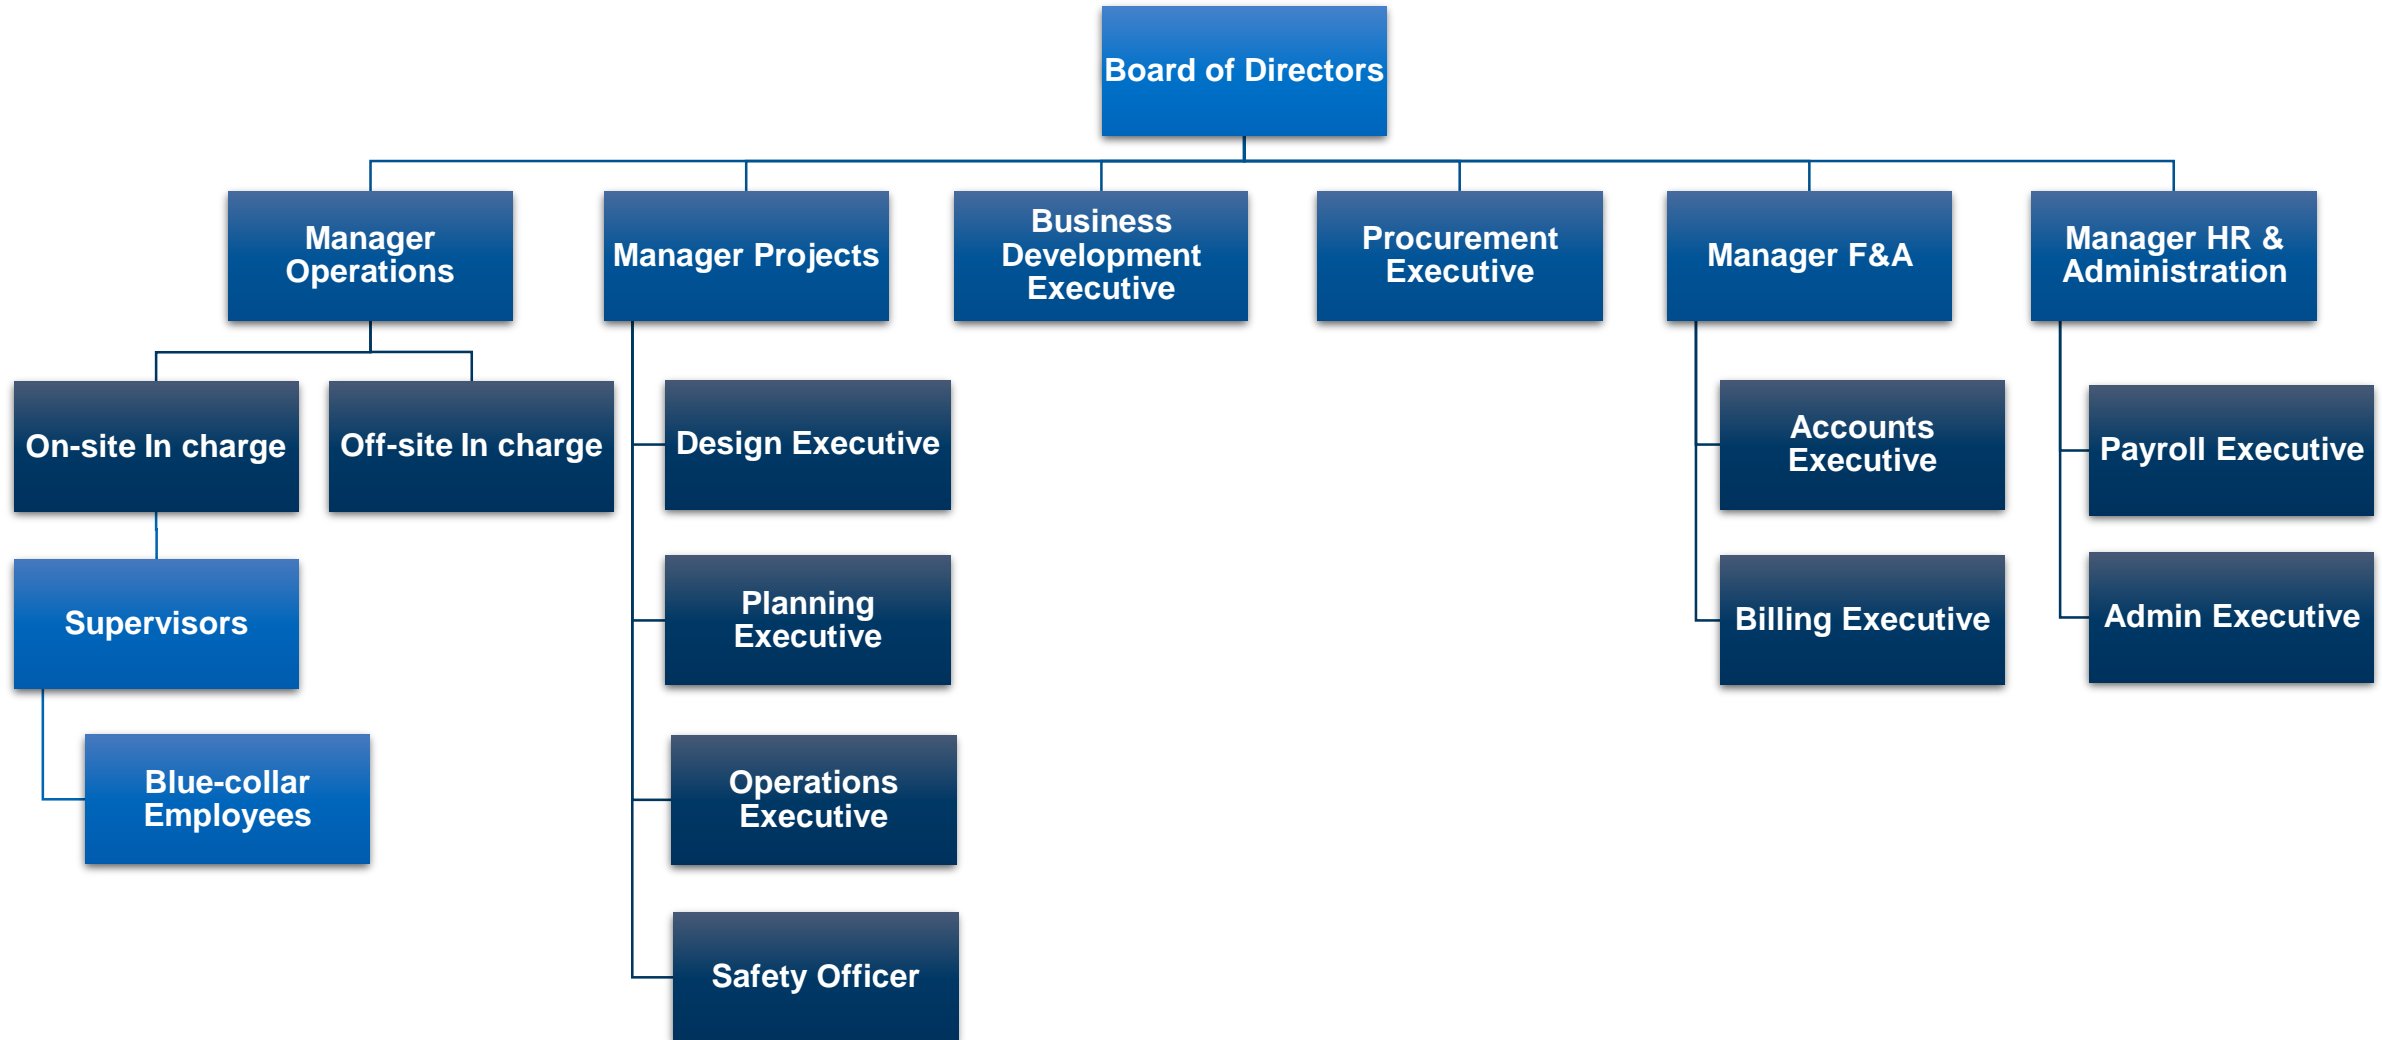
Board of Directors

Manager Operations

Manager Projects

Business Development Executive

Procurement Executive

Manager F&A

Manager HR & Administration

On-site In charge

Off-site In charge

Supervisors

Blue-collar Employees

Design Executive

Planning Executive

Operations Executive

Safety Officer

Accounts Executive

Billing Executive

Payroll Executive

Admin Executive